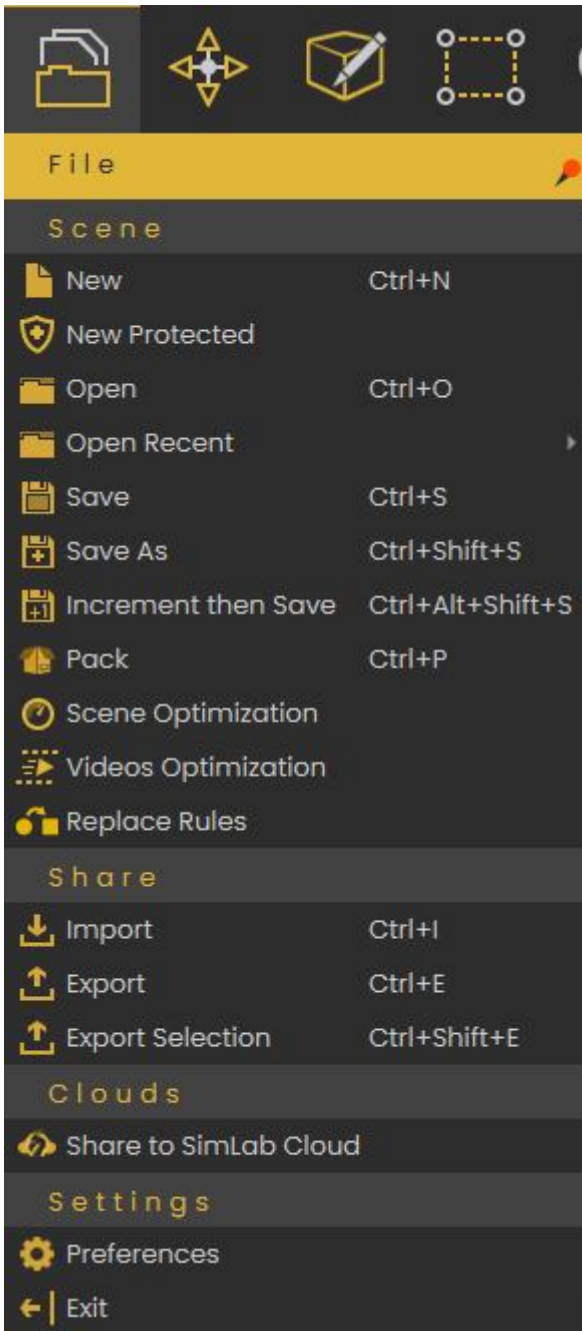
File

Scene

New Ctrl+N

New Protected

Open Ctrl+O

Open Recent

Save Ctrl+S

Save As Ctrl+Shift+S

Increment then Save Ctrl+Alt+Shift+S

Pack Ctrl+P

Scene Optimization

Videos Optimization

Replace Rules

Share

Import Ctrl+I

Export Ctrl+E

Export Selection Ctrl+Shift+E

Clouds

Share to SimLab Cloud

Settings

Preferences

Exit